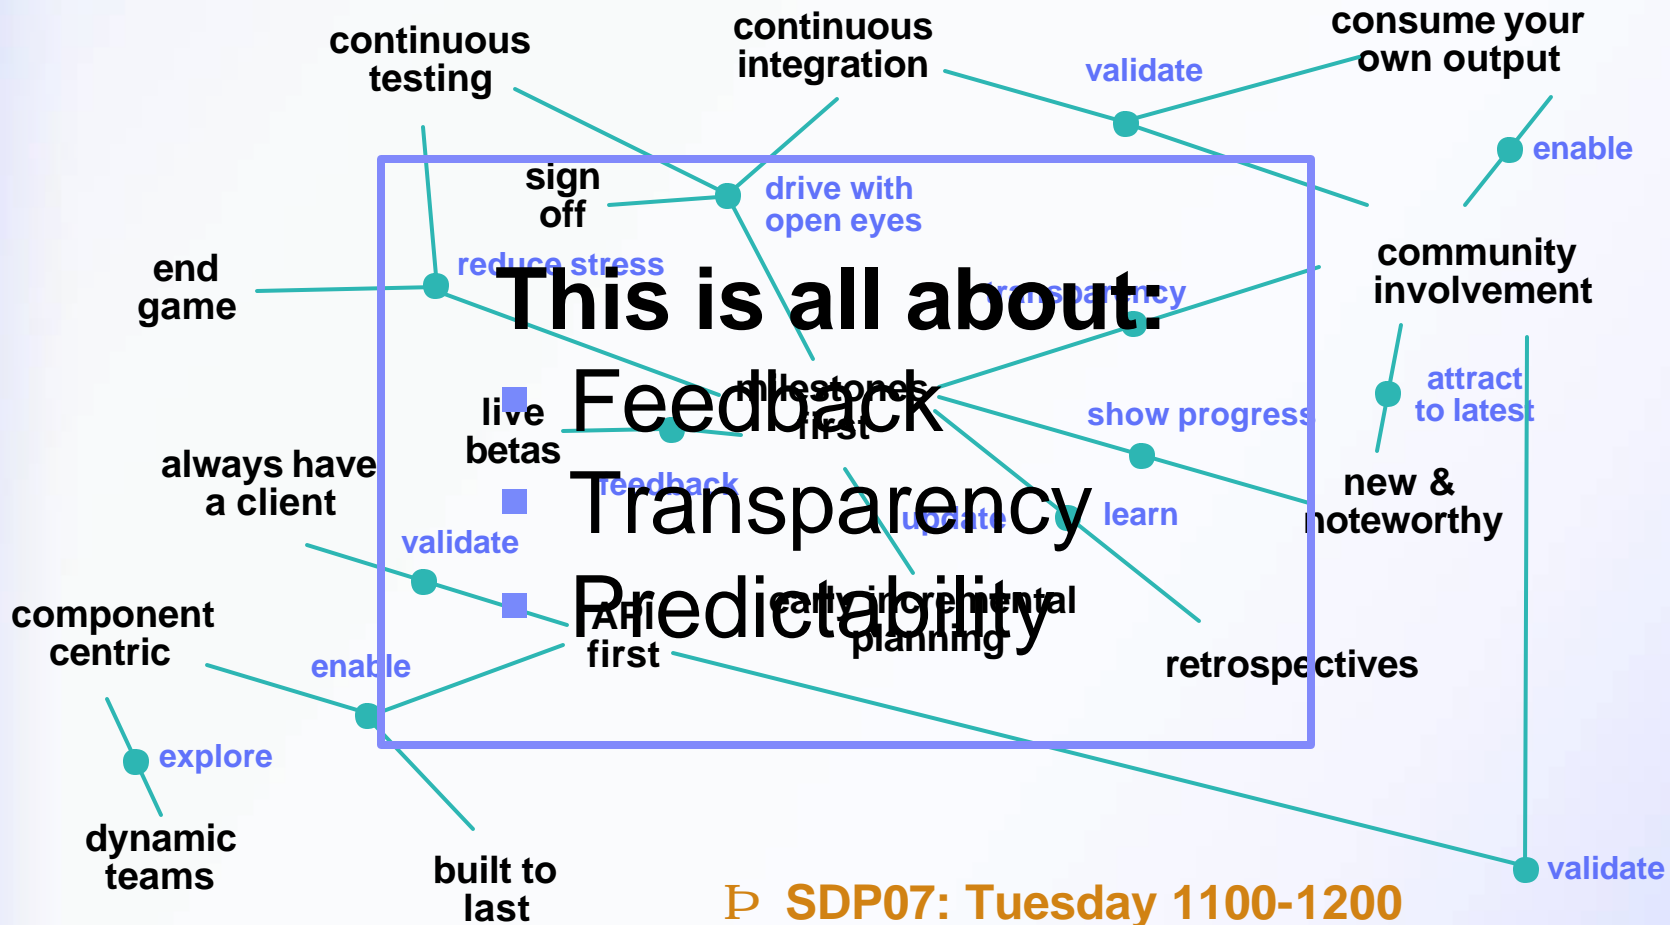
continuous testing

continuous integration

validate

consume your own output

enable

sign off

drive with open eyes

community involvement

end game

reduce stress

transparency

This is all about:

Feedback

Transparency

Predictability

milestones first

live betas

attract to latest

show progress

always have a client

feedback

new & noteworthy

update

learn

validate

component centric

API first

early incremental planning

retrospectives

enable

explore

dynamic teams

built to last

validate

SDP07: Tuesday 1100-1200